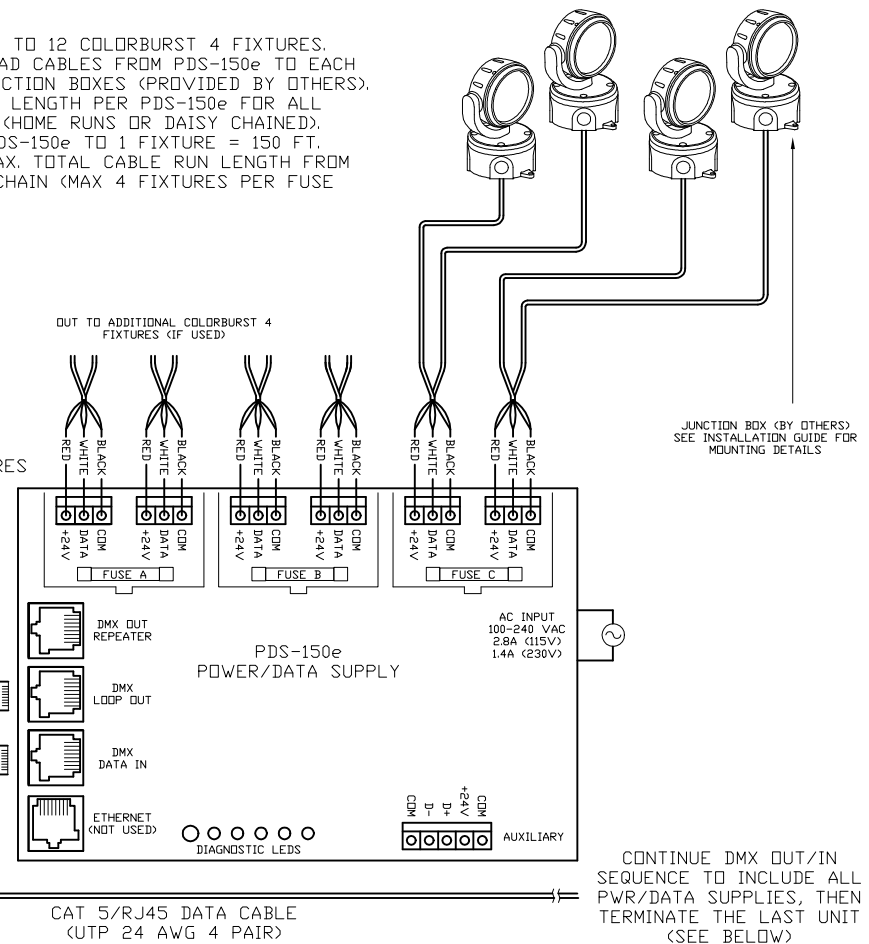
TO 12 COLORBURST 4 FIXTURES. AD CABLES FROM PDS-150e TO EACH CTION BOXES (PROVIDED BY OTHERS). LENGTH PER PDS-150e FOR ALL (HOME RUNS OR DAISY CHAINED). DS-150e TO 1 FIXTURE = 150 FT. AX. TOTAL CABLE RUN LENGTH FROM CHAIN (MAX 4 FIXTURES PER FUSE

OUT TO ADDITIONAL COLORBURST 4 FIXTURES (IF USED)

RED WHITE BLACK RED WHITE BLACK RED WHITE BLACK RED WHITE BLACK RED WHITE BLACK RED WHITE BLACK

JUNCTION BOX (BY OTHERS) SEE INSTALLATION GUIDE FOR MOUNTING DETAILS

RES

+24V DATA COM +24V DATA COM +24V DATA COM +24V DATA COM +24V DATA COM +24V DATA COM

FUSE A

FUSE B

FUSE C

DMX OUT REPEATER

AC INPUT 100-240 VAC 2.8A (115V) 1.4A (230V)

PDS-150e POWER/DATA SUPPLY

DMX LOOP OUT

DMX DATA IN

COM D- D+ +24V COM

ETHERNET (NOT USED)

DIAGNOSTIC LEDS

AUXILIARY

CONTINUE DMX OUT/IN SEQUENCE TO INCLUDE ALL PWR/DATA SUPPLIES, THEN TERMINATE THE LAST UNIT (SEE BELOW)

CAT 5/RJ45 DATA CABLE (UTP 24 AWG 4 PAIR)